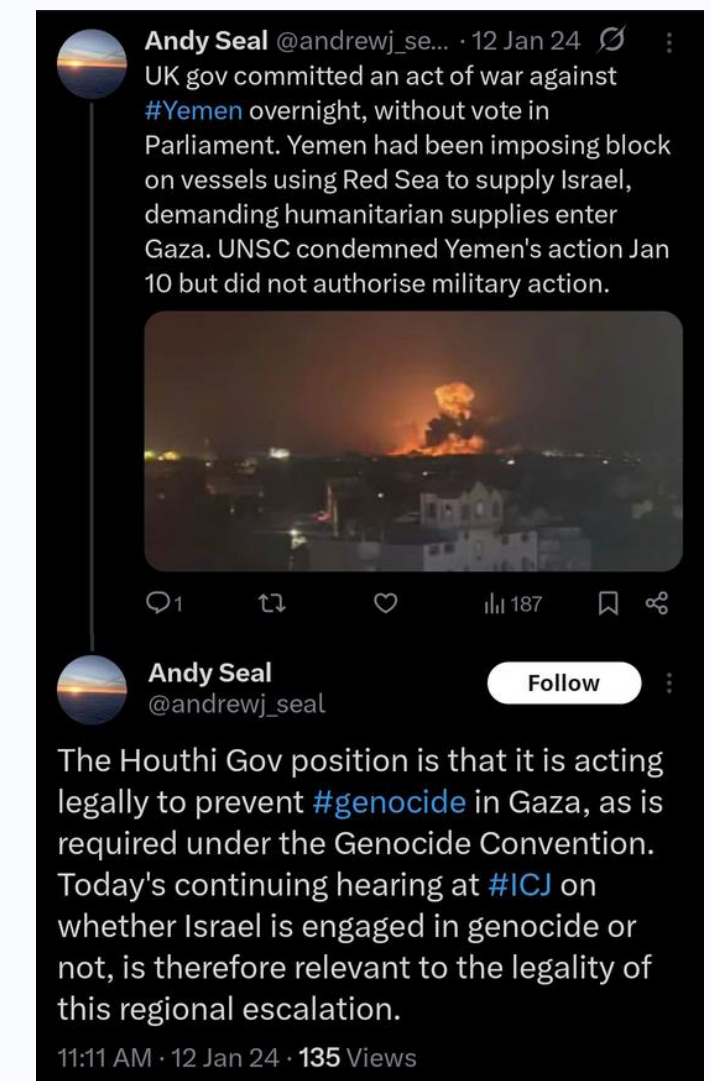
Andy Seal @andrewj_se... · 12 Jan 24

UK gov committed an act of war against #Yemen overnight, without vote in Parliament. Yemen had been imposing block on vessels using Red Sea to supply Israel, demanding humanitarian supplies enter Gaza. UNSC condemned Yemen's action Jan 10 but did not authorise military action.

1 187

Andy Seal
@andrewj_seal

Follow

The Houthi Gov position is that it is acting legally to prevent #genocide in Gaza, as is required under the Genocide Convention. Today's continuing hearing at #ICJ on whether Israel is engaged in genocide or not, is therefore relevant to the legality of this regional escalation.

11:11 AM · 12 Jan 24 · 135 Views